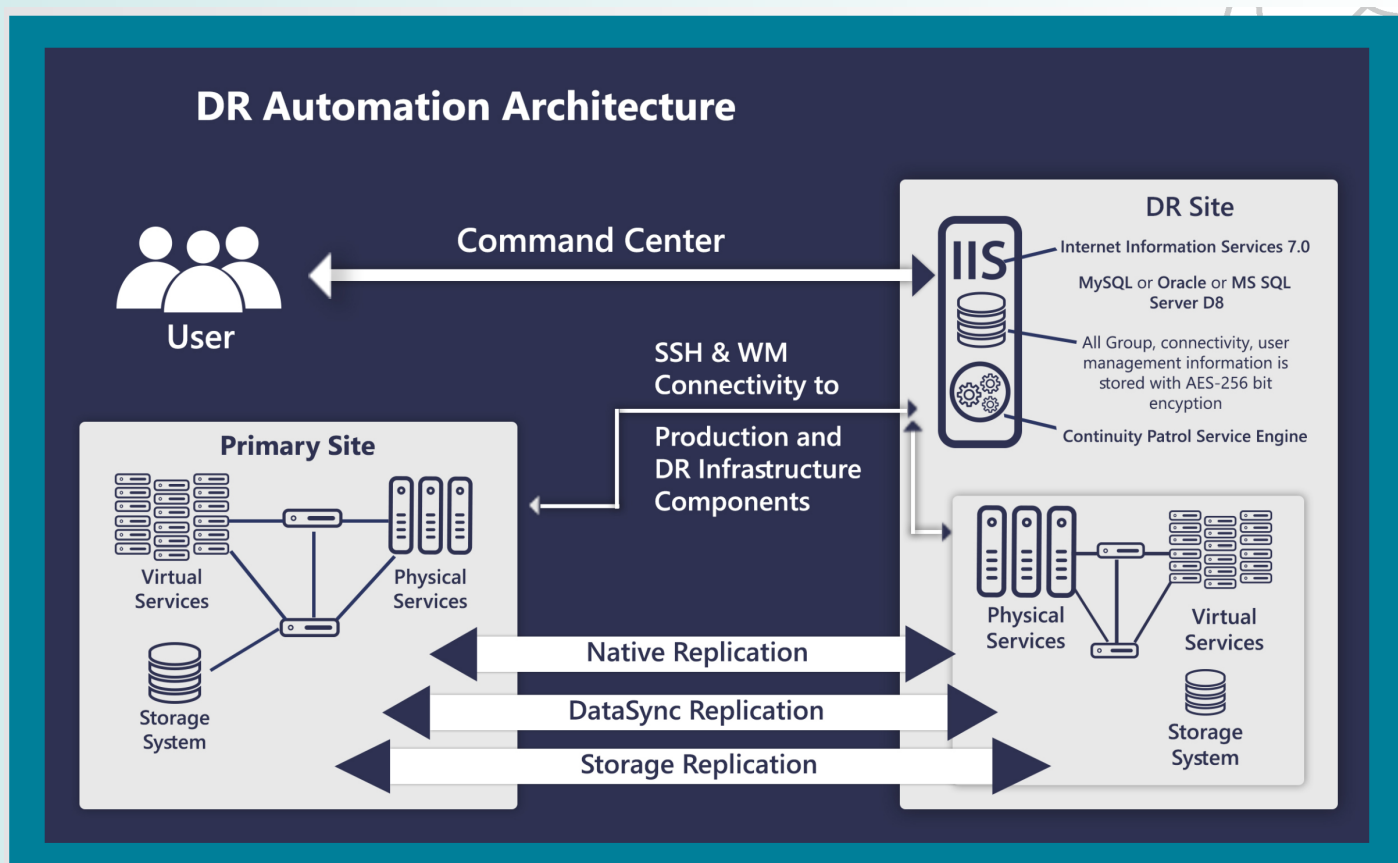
DR Automation Architecture

User

Command Center

DR Site

IIS

Internet Information Services 7.0

MySQL or Oracle or MS SQL Server D8

All Group, connectivity, user management information is stored with AES-256 bit encyption

Continuity Patrol Service Engine

SSH & WM Connectivity to

Production and DR Infrastructure Components

Primary Site

Virtual Services

Physical Services

Storage System

Physical Services

Virtual Services

Storage System

Native Replication

DataSync Replication

Storage Replication